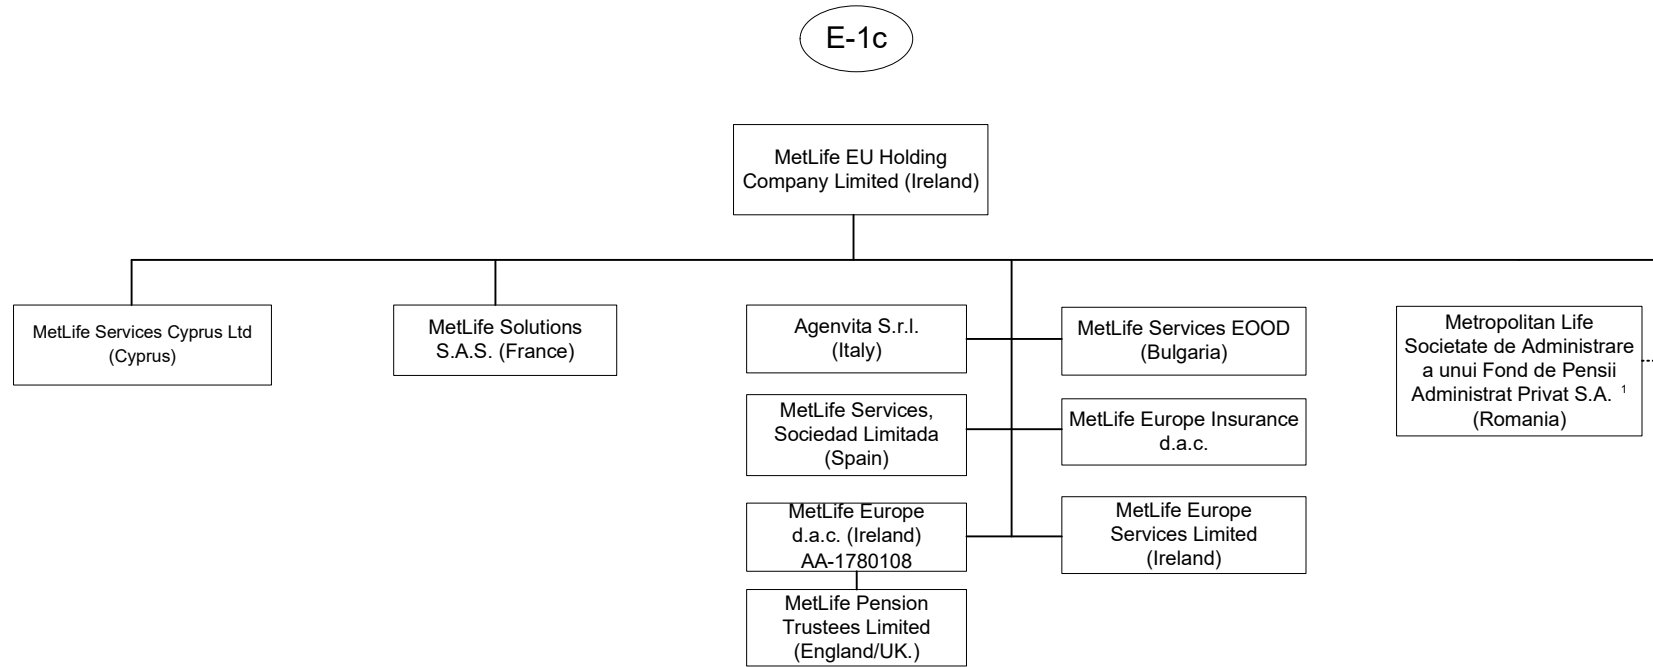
E-1c

MetLife EU Holding Company Limited (Ireland)

MetLife Services Cyprus Ltd (Cyprus)

MetLife Solutions S.A.S. (France)

Agenvita S.r.l. (Italy)

MetLife Services EOOD (Bulgaria)

MetLife Services, Sociedad Limitada (Spain)

MetLife Europe Insurance d.a.c.

MetLife Europe d.a.c. (Ireland) AA-1780108

MetLife Europe Services Limited (Ireland)

MetLife Pension Trustees Limited (England/UK.)

Metropolitan Life Societate de Administrare a unui Fond de Pensii Administrat Privat S.A. $^1$ (Romania)